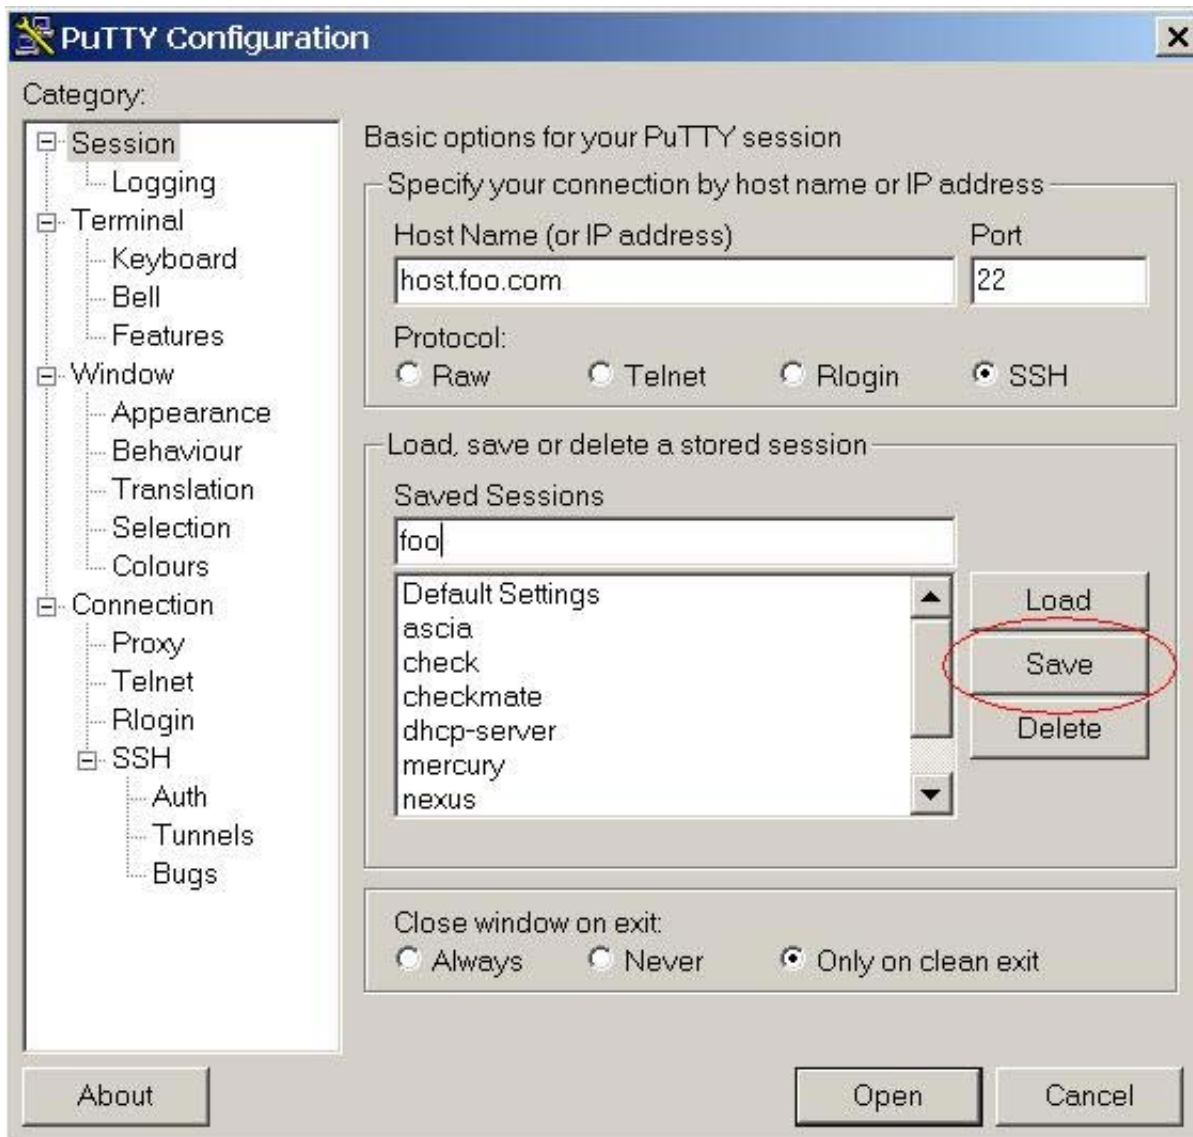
PuTTY Configuration
×

Category:
Session
Logging
Terminal
Keyboard
Bell
Features
Window
Appearance
Behaviour
Translation
Selection
Colours
Connection
Proxy
Telnet
Rlogin
SSH
Auth
Tunnels
Bugs

Basic options for your PuTTY session

Specify your connection by host name or IP address
Host Name (or IP address)
host.foo.com
Port
22
Protocol:
Raw
Telnet
Rlogin
SSH

Load, save or delete a stored session
Saved Sessions
foo
Default Settings
ascia
check
checkmate
dhcp-server
mercury
nexus
Load
Save
Delete

Close window on exit:
Always
Never
Only on clean exit

About
Open
Cancel